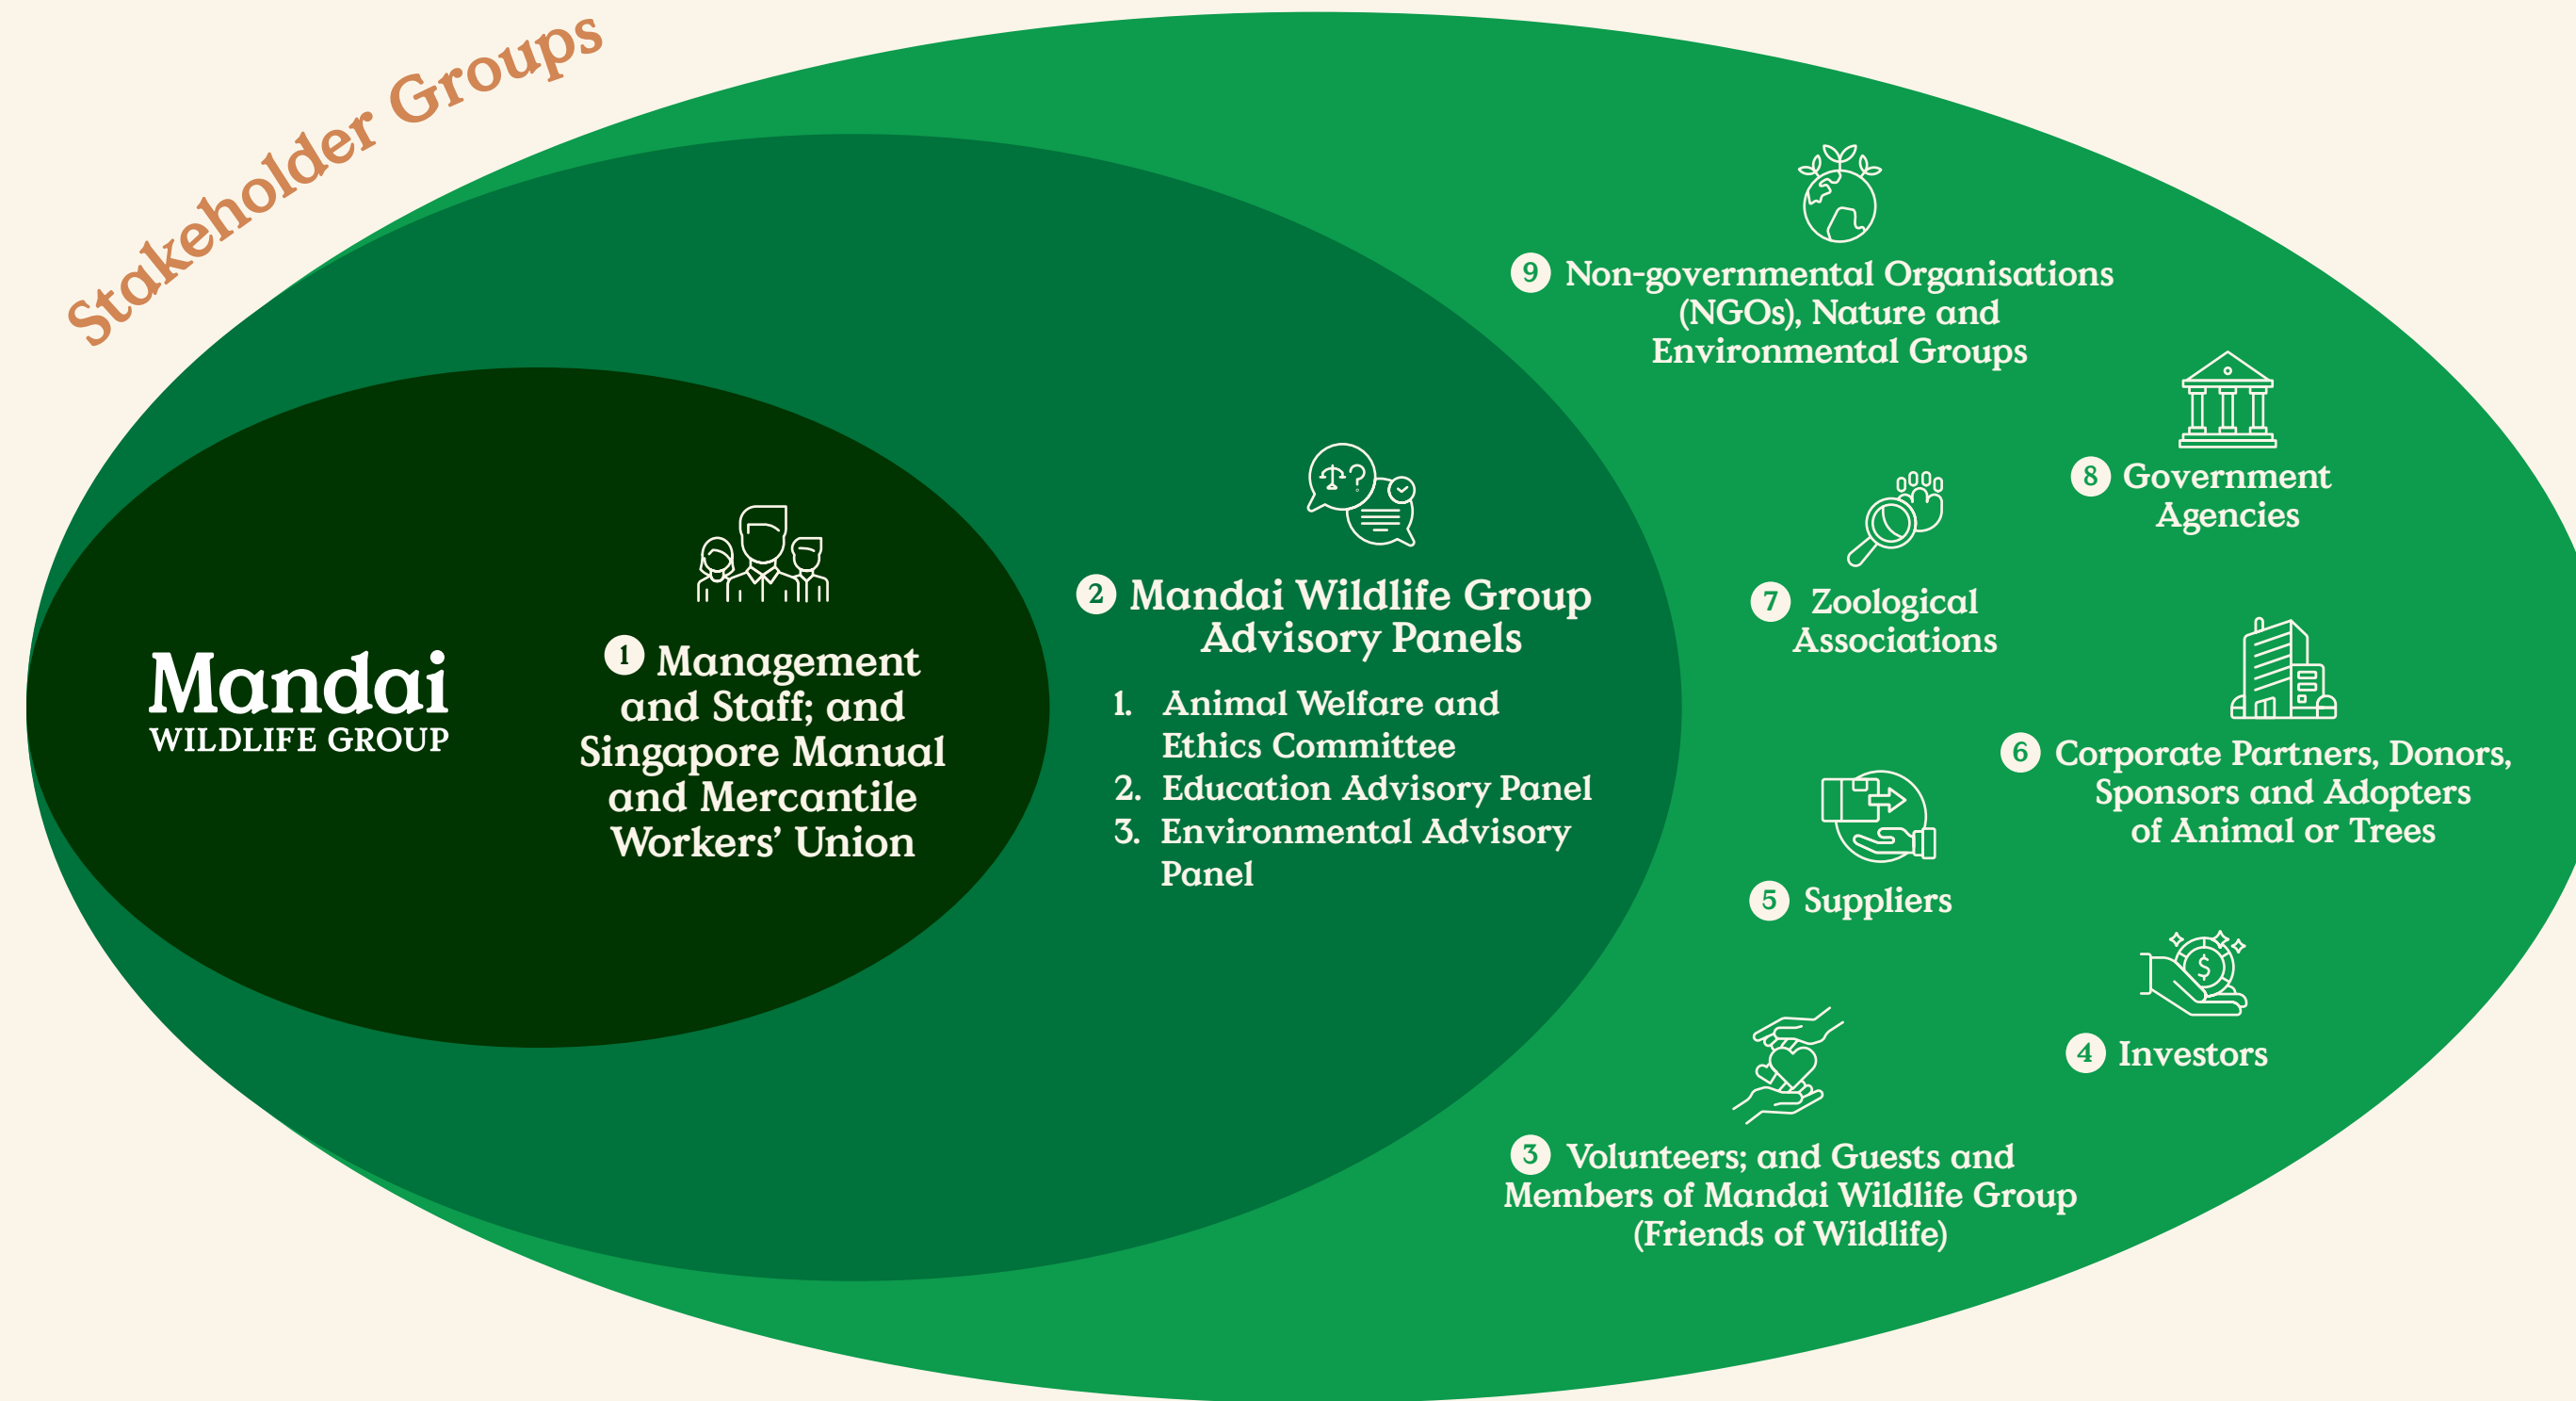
Stakeholder Groups

Mandai
WILDLIFE GROUP

1 Management and Staff; and Singapore Manual and Mercantile Workers' Union

2 Mandai Wildlife Group Advisory Panels

1. Animal Welfare and Ethics Committee
2. Education Advisory Panel
3. Environmental Advisory Panel

9 Non-governmental Organisations (NGOs), Nature and Environmental Groups

8 Government Agencies

7 Zoological Associations

6 Corporate Partners, Donors, Sponsors and Adopters of Animal or Trees

5 Suppliers

4 Investors

3 Volunteers; and Guests and Members of Mandai Wildlife Group (Friends of Wildlife)